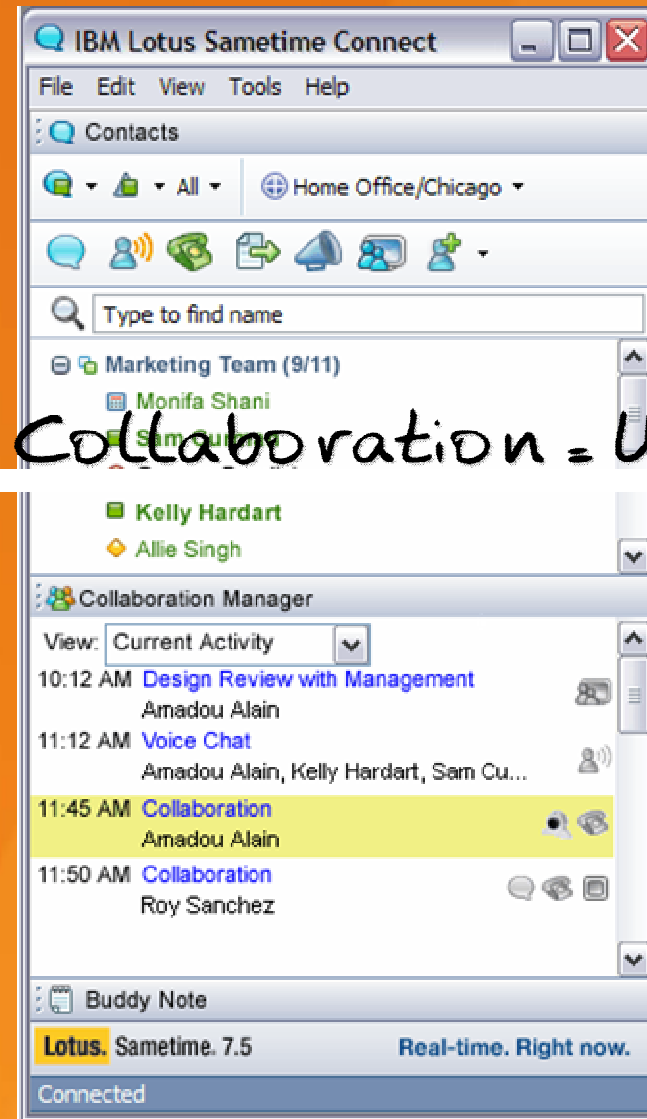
IBM Lotus Sametime Connect

File Edit View Tools Help

Contacts

All Home Office/Chicago

Type to find name

Marketing Team (9/11)

Monifa Shani

Sam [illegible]

Collaboration = U

Kelly Hardart

Allie Singh

Collaboration Manager

View: Current Activity

10:12 AM Design Review with Management
Amadou Alain

11:12 AM Voice Chat
Amadou Alain, Kelly Hardart, Sam Cu...

11:45 AM Collaboration
Amadou Alain

11:50 AM Collaboration
Roy Sanchez

Buddy Note

Lotus. Sametime. 7.5 Real-time. Right now.

Connected